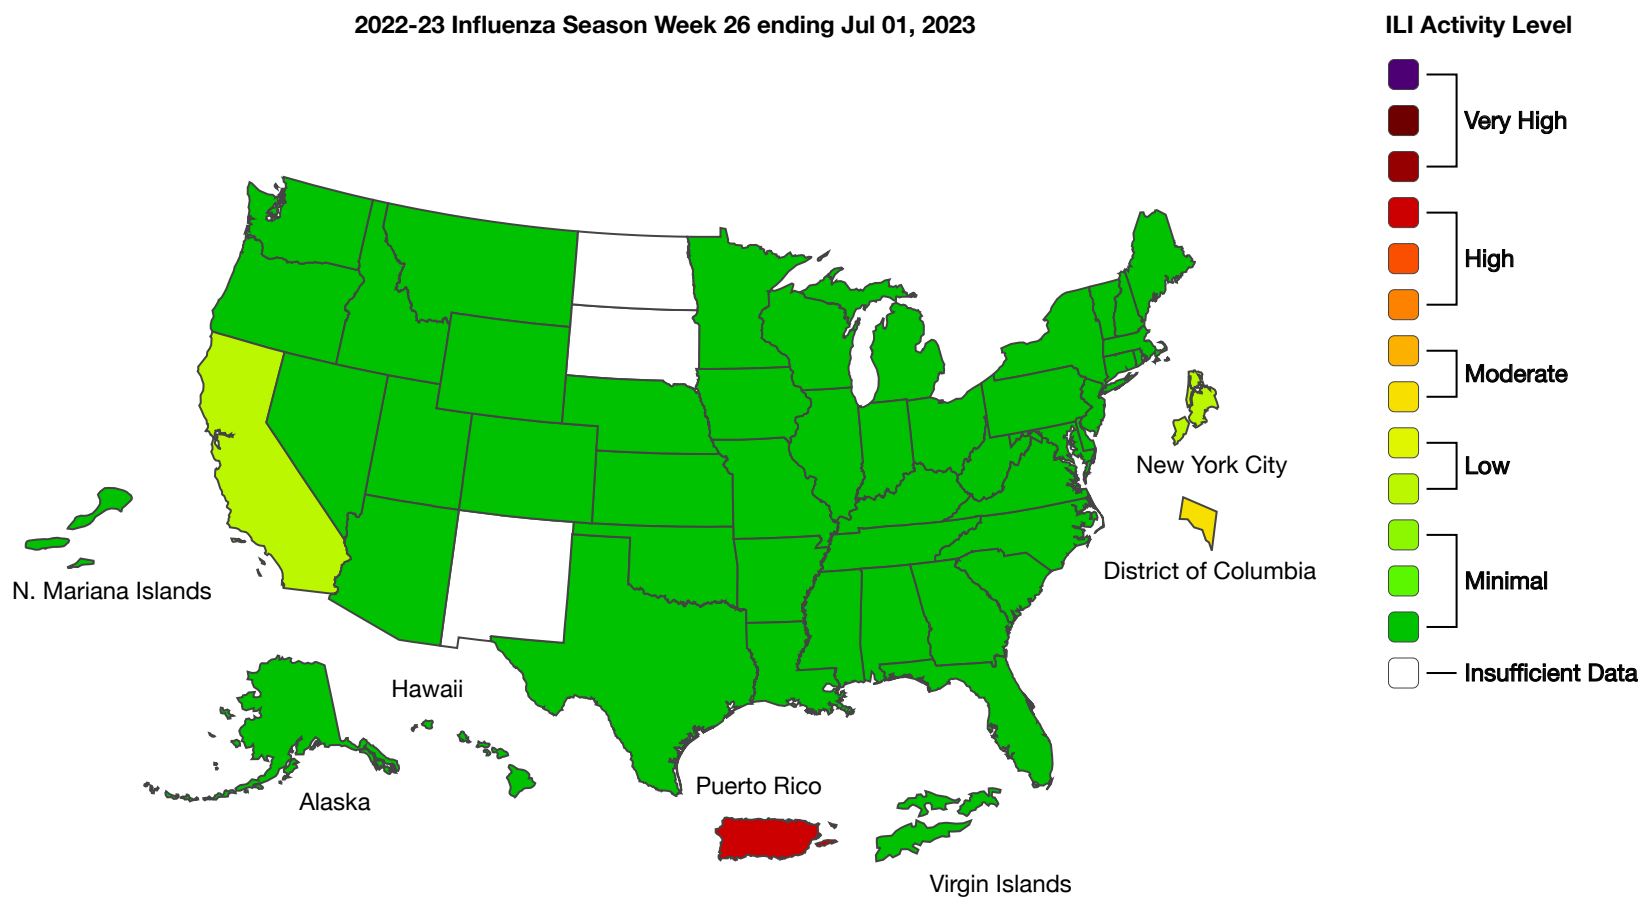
2022-23 Influenza Season Week 26 ending Jul 01, 2023

New York City

District of Columbia

N. Mariana Islands

Hawaii

Alaska

Puerto Rico

Virgin Islands

ILI Activity Level

Very High

High

Moderate

Low

Minimal

Insufficient Data